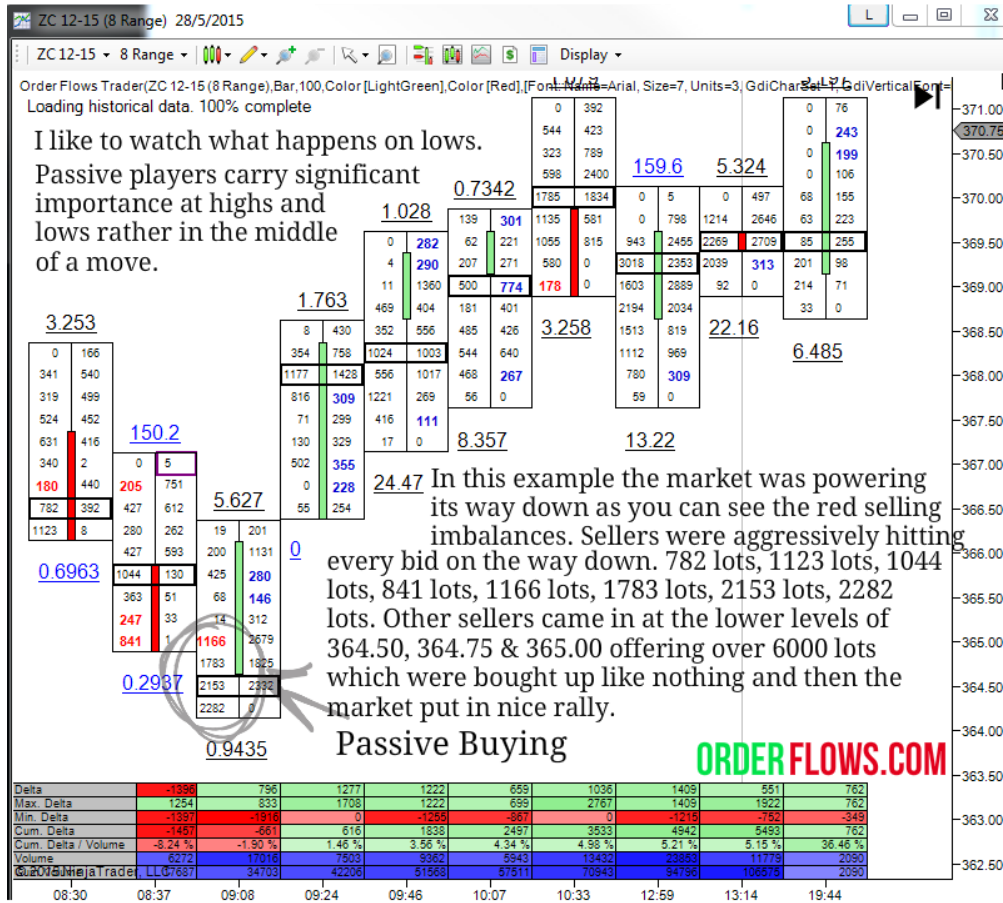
ZC 12-15 (8 Range) 28/5/2015

ZC 12-15 · 8 Range · Display

Order Flows Trader(ZC 12-15 (8 Range),Bar,100,Color [LightGreen],Color [Red],[Font: Name=Arial, Size=7, Units=3, GdiCharset=1, GdiVerticalFont=

Loading historical data. 100% complete

I like to watch what happens on lows. Passive players carry significant importance at highs and lows rather in the middle of a move.

3.253
| 0 | 166 |
| 341 | 540 |
| 319 | 499 |
| 524 | 452 |
| 631 | 416 |
| 340 | 2 |
| 180 | 440 |
| 782 | 392 |
| 1123 | 8 |
0.6963

150.2
| 0 | 5 |
| 205 | 751 |
| 427 | 612 |
| 280 | 262 |
| 427 | 593 |
| 1044 | 130 |
| 363 | 51 |
| 247 | 33 |
| 841 | 1 |
0.2937

5.627
| 19 | 201 |
| 200 | 1131 |
| 425 | 280 |
| 68 | 146 |
| 14 | 312 |
| 1166 | 2579 |
| 1783 | 1825 |
| 2153 | 2332 |
| 2282 | 0 |
0.9435

1.763
| 8 | 430 |
| 354 | 758 |
| 1177 | 1428 |
| 816 | 309 |
| 71 | 299 |
| 130 | 329 |
| 502 | 355 |
| 0 | 228 |
| 55 | 254 |
0

1.028
| 0 | 282 |
| 4 | 290 |
| 11 | 1360 |
| 469 | 404 |
| 352 | 556 |
| 1024 | 1003 |
| 556 | 1017 |
| 1221 | 269 |
| 416 | 111 |
| 17 | 0 |
24.47

0.7342
| 139 | 301 |
| 62 | 221 |
| 207 | 271 |
| 500 | 774 |
| 181 | 401 |
| 485 | 426 |
| 544 | 640 |
| 468 | 267 |
| 56 | 0 |
8.357

| 0 | 392 |
| 544 | 423 |
| 323 | 789 |
| 598 | 2400 |
| 1785 | 1834 |
| 1135 | 581 |
| 1055 | 815 |
| 580 | 0 |
| 178 | 0 |
3.258

159.6
| 0 | 5 |
| 0 | 798 |
| 943 | 2455 |
| 3018 | 2353 |
| 1603 | 2889 |
| 2194 | 2034 |
| 1513 | 819 |
| 1112 | 969 |
| 780 | 309 |
| 59 | 0 |
13.22

5.324
| 0 | 497 |
| 1214 | 2646 |
| 2269 | 2709 |
| 2039 | 313 |
| 92 | 0 |
22.16

| 0 | 76 |
| 0 | 243 |
| 0 | 199 |
| 0 | 106 |
| 68 | 155 |
| 63 | 223 |
| 85 | 255 |
| 201 | 98 |
| 214 | 71 |
| 33 | 0 |
6.485

371.00 370.75 370.50 370.00 369.50 369.00 368.50 368.00 367.50 367.00 366.50 366.00 365.50 365.00 364.50 364.00 363.50 363.00 362.50

In this example the market was powering its way down as you can see the red selling imbalances. Sellers were aggressively hitting every bid on the way down. 782 lots, 1123 lots, 1044 lots, 841 lots, 1166 lots, 1783 lots, 2153 lots, 2282 lots. Other sellers came in at the lower levels of 364.50, 364.75 & 365.00 offering over 6000 lots which were bought up like nothing and then the market put in nice rally.

Passive Buying

ORDERFLOWS.COM

| Delta | -1396 | 796 | 1277 | 1222 | 659 | 1036 | 1409 | 551 | 762 |
|---|---|---|---|---|---|---|---|---|---|
| Max. Delta | 1254 | 833 | 1708 | 1222 | 699 | 2767 | 1409 | 1922 | 762 |
| Min. Delta | -1397 | -1916 | 0 | -1255 | -867 | 0 | -1215 | -752 | -349 |
| Cum. Delta | -1457 | -661 | 616 | 1838 | 2497 | 3533 | 4942 | 5493 | 762 |
| Cum. Delta / Volume | -8.24 % | -1.90 % | 1.46 % | 3.56 % | 4.34 % | 4.98 % | 5.21 % | 5.15 % | 36.46 % |
| Volume | 6272 | 17016 | 7503 | 9362 | 5943 | 13432 | 23853 | 11779 | 2090 |
| Cum. Volume | 17687 | 34703 | 42206 | 51568 | 57511 | 70943 | 94796 | 106575 | 2090 |

© 2015 NinjaTrader, LLC

08:30 08:37 09:08 09:24 09:46 10:07 10:33 12:59 13:14 19:44